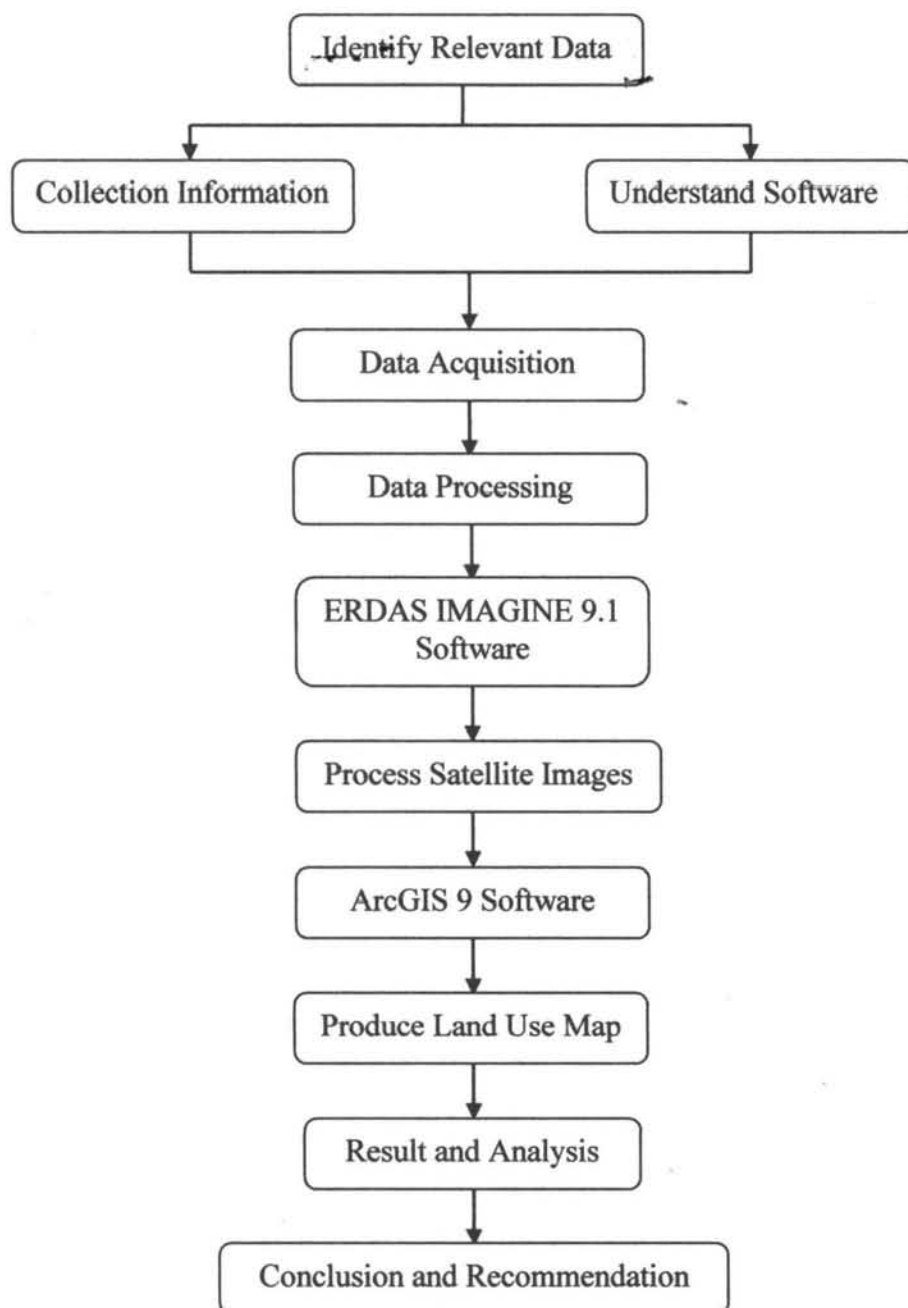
Identify Relevant Data

Collection Information

Understand Software

Data Acquisition

Data Processing

ERDAS IMAGINE 9.1 Software

Process Satellite Images

ArcGIS 9 Software

Produce Land Use Map

Result and Analysis

Conclusion and Recommendation